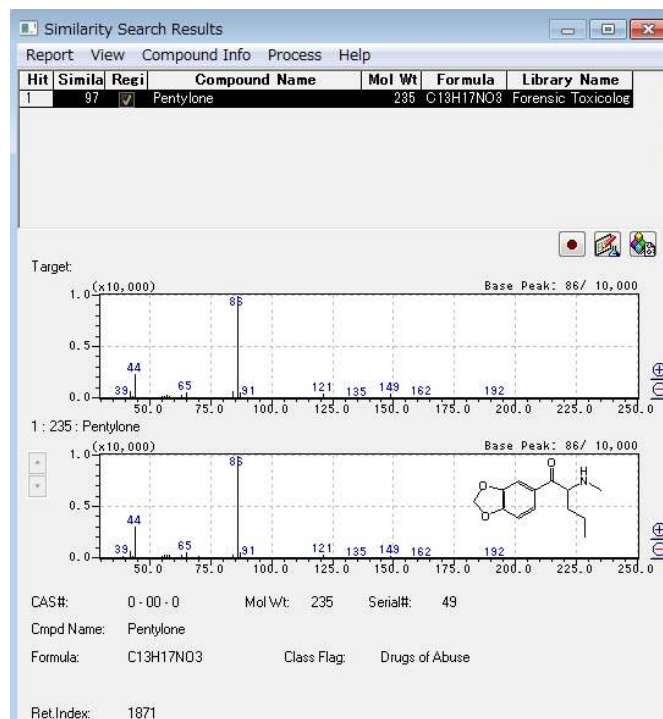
Similarity Search Results

Report View Compound Info Process Help

| Hit | Simila | Regi | Compound Name | Mol Wt | Formula | Library Name |
|---|---|---|---|---|---|---|
| 1 | 97 | ✓ | Pentylone | 235 | C13H17NO3 | Forensic Toxicolog |

Target:

1.0 (x10,000) Base Peak: 86/ 10,000

0.5

0.0

44 39 65 86 91 121 135 149 162 192

50.0 75.0 100.0 125.0 150.0 175.0 200.0 225.0 250.0

1 : 235 : Pentylone

1.0 (x10,000) Base Peak: 86/ 10,000

0.5

0.0

44 39 65 86 91 121 135 149 162 192

50.0 75.0 100.0 125.0 150.0 175.0 200.0 225.0 250.0

O H N O O

CAS#: 0-00-0 Mol Wt: 235 Serial#: 49

Cmpd Name: Pentylone

Formula: C13H17NO3 Class Flag: Drugs of Abuse

Ret.Index: 1871